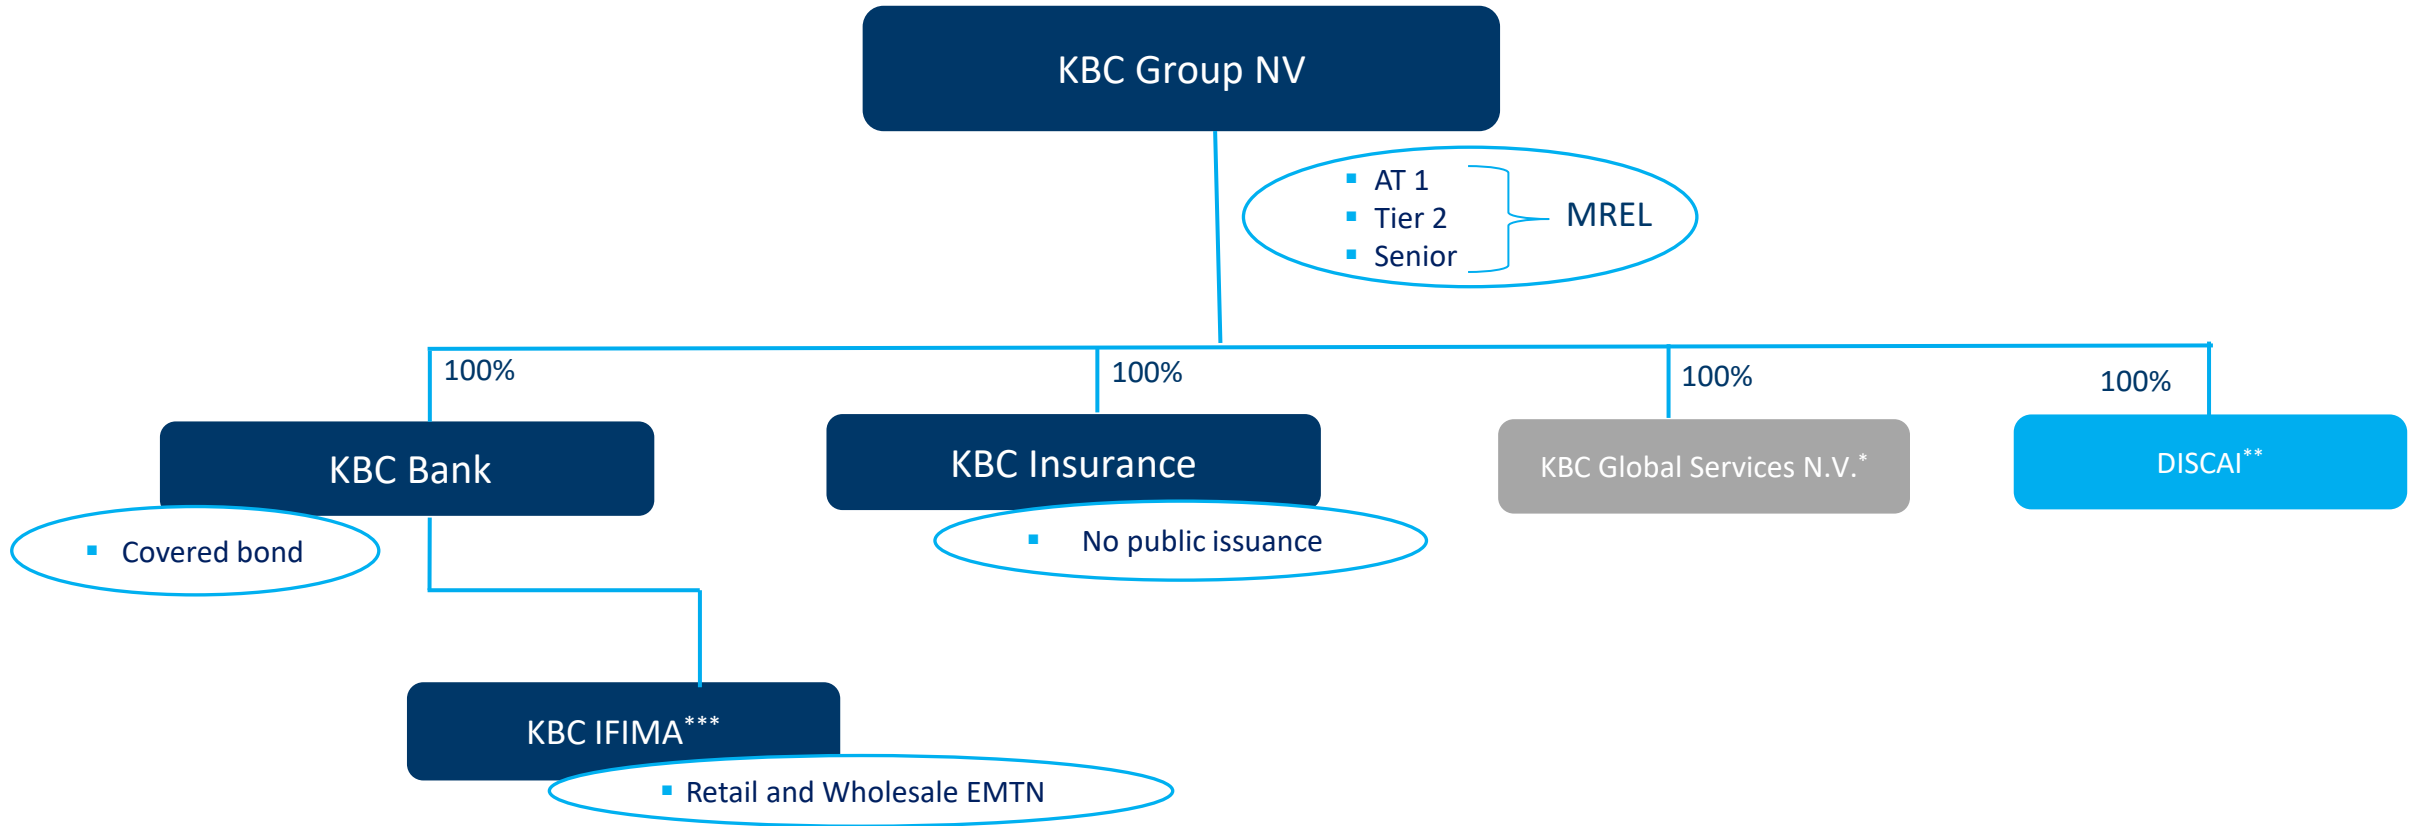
KBC Group NV

AT 1
Tier 2
Senior

MREL

100%

KBC Bank

Covered bond

100%

KBC Insurance

No public issuance

100%

KBC Global Services N.V.$^{*}$

100%

DISCAI$^{**}$

KBC IFIMA$^{***}$

Retail and Wholesale EMTN